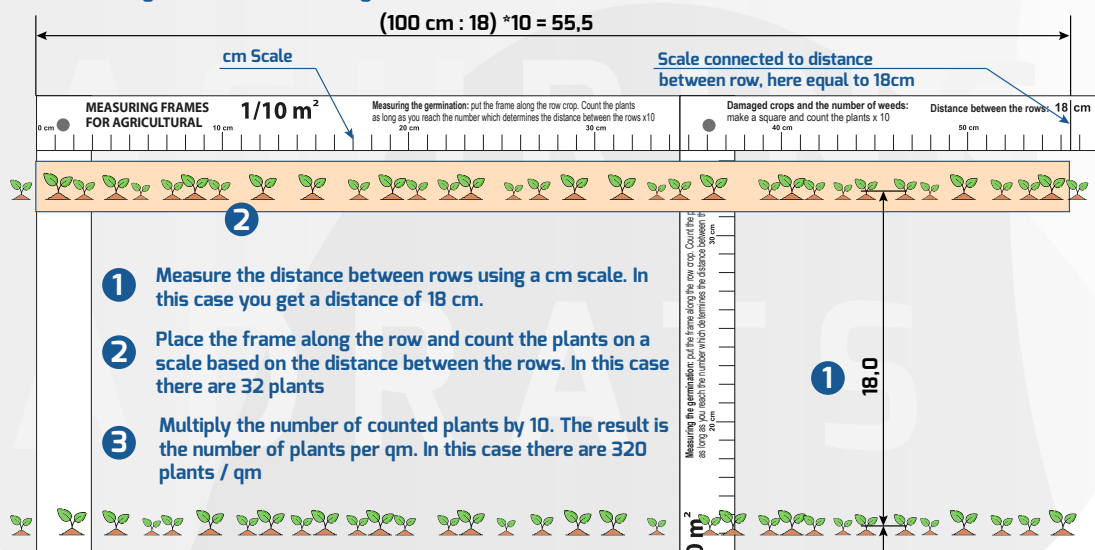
(100 cm : 18) *10 = 55,5

cm Scale

Scale connected to distance between row, here equal to 18cm

MEASURING FRAMES FOR AGRICULTURAL

$1/10\ m^2$

0 cm

10 cm

Measuring the germination: put the frame along the row crop. Count the plants as long as you reach the number which determines the distance between the rows x10

20 cm

30 cm

Damaged crops and the number of weeds: make a square and count the plants x 10

40 cm

Distance between the rows: 18 cm

50 cm

2

1 Measure the distance between rows using a cm scale. In this case you get a distance of 18 cm.

2 Place the frame along the row and count the plants on a scale based on the distance between the rows. In this case there are 32 plants

3 Multiply the number of counted plants by 10. The result is the number of plants per qm. In this case there are 320 plants / qm

Measuring the germination: put the frame along the row crop. Count the plants as long as you reach the number which determines the distance between the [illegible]

20 cm

30 cm

1

18,0

$m^2$